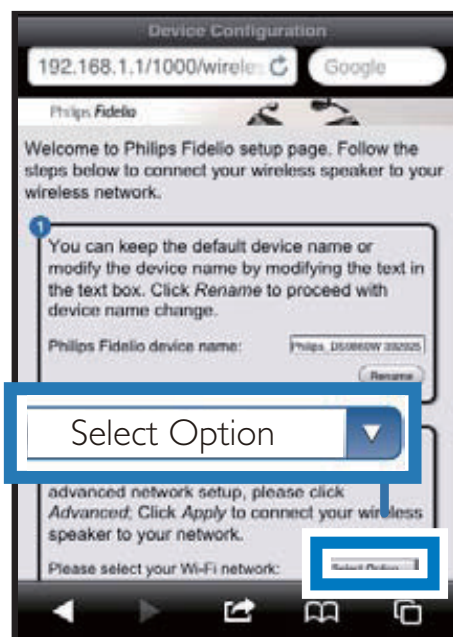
Device Configuration

192.168.1.1/1000/wireles

Google

Philips Fidelio

Welcome to Philips Fidelio setup page. Follow the steps below to connect your wireless speaker to your wireless network.

1

You can keep the default device name or modify the device name by modifying the text in the text box. Click *Rename* to proceed with device name change.

Philips Fidelio device name:

Philips_DS8800W 332025

Rename

Select Option

advanced network setup, please click *Advanced*; Click *Apply* to connect your wireless speaker to your network.

Please select your Wi-Fi network:

Select Option